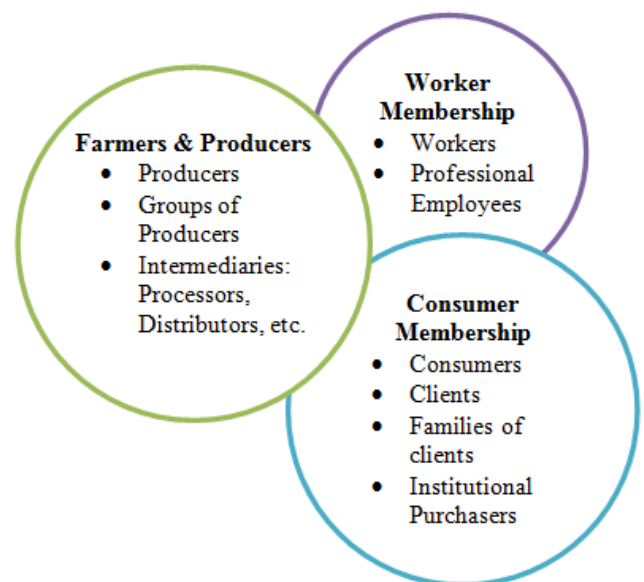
Farmers & Producers
- Producers
- Groups of Producers
- Intermediaries: Processors, Distributors, etc.

Worker Membership
- Workers
- Professional Employees

Consumer Membership
- Consumers
- Clients
- Families of clients
- Institutional Purchasers